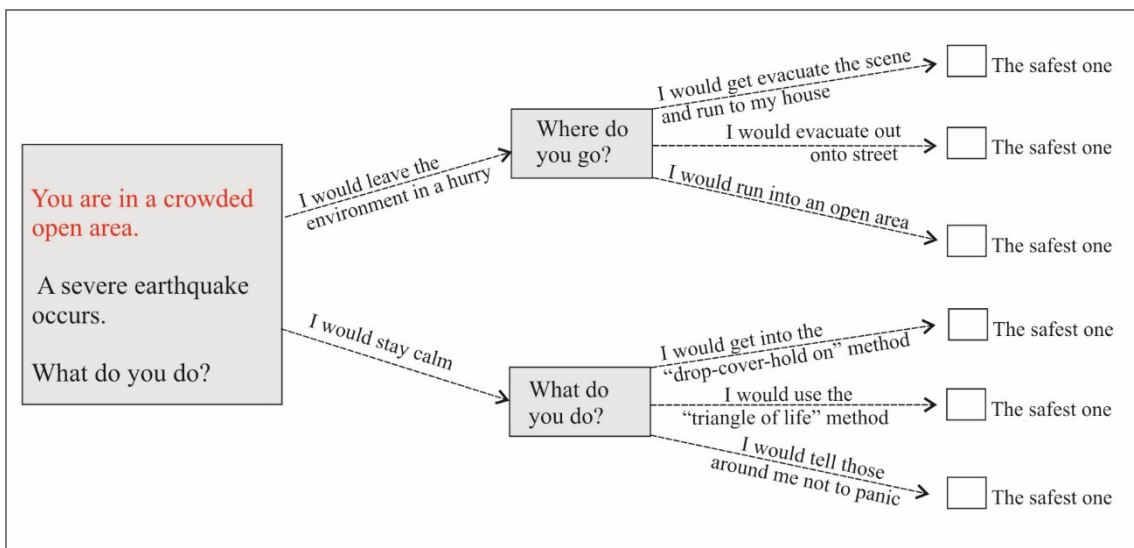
You are in a crowded open area.

A severe earthquake occurs.

What do you do?

I would leave the environment in a hurry

Where do you go?

I would get evacuate the scene and run to my house

The safest one

I would evacuate out onto street

The safest one

I would run into an open area

The safest one

I would stay calm

What do you do?

I would get into the "drop-cover-hold on" method

The safest one

I would use the "triangle of life" method

The safest one

I would tell those around me not to panic

The safest one